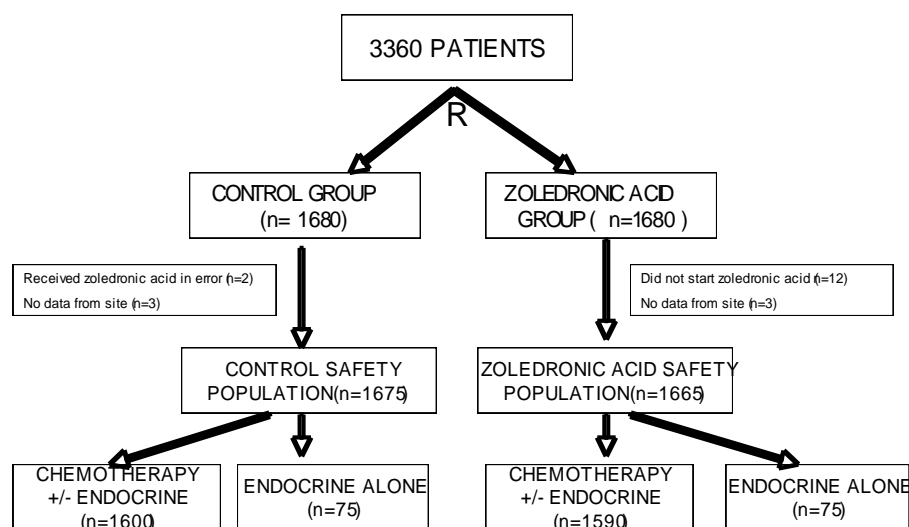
3360 PATIENTS

R

CONTROL GROUP (n= 1680)

ZOLEDRONIC ACID GROUP ( n=1680 )

Received zoledronic acid in error (n=2)
No data from site (n=3)

Did not start zoledronic acid (n=12)
No data from site (n=3)

CONTROL SAFETY POPULATION(n=1675)

ZOLEDRONIC ACID SAFETY POPULATION(n=1665)

CHEMOTHERAPY +/- ENDOCRINE (n=1600)

ENDOCRINE ALONE (n=75)

CHEMOTHERAPY +/- ENDOCRINE (n=1590)

ENDOCRINE ALONE (n=75)